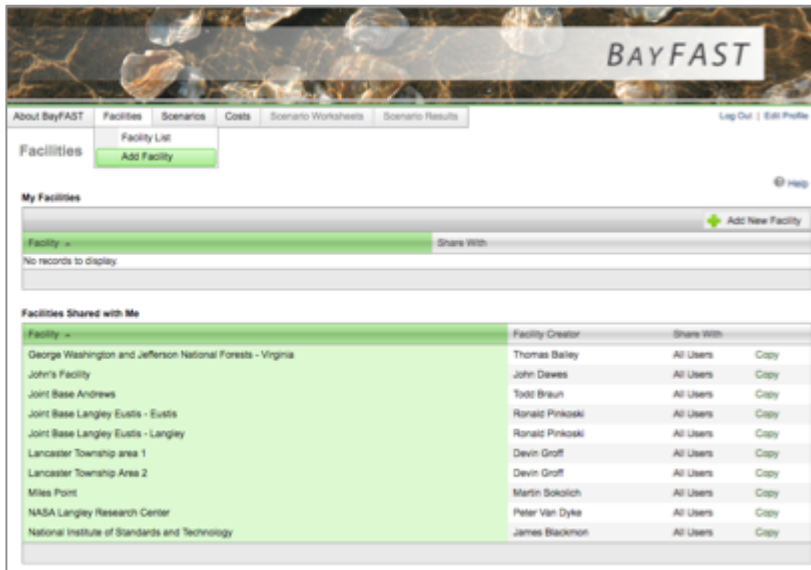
BAYFAST

About BayFAST | Facilities | Scenarios | Costs | Scenario Worksheets | Scenario Results

Facility List
Add Facility

Log Out | Edit Profile

Facilities

Help

My Facilities

Add New Facility

| Facility | Share With |
|---|---|
| No records to display. | |

Facilities Shared with Me

| Facility | Facility Creator | Share With | |
|---|---|---|---|
| George Washington and Jefferson National Forests - Virginia | Thomas Bailey | All Users | Copy |
| John's Facility | John Dawes | All Users | Copy |
| Joint Base Andrews | Todd Braun | All Users | Copy |
| Joint Base Langley Eustis - Eustis | Ronald Pinkoski | All Users | Copy |
| Joint Base Langley Eustis - Langley | Ronald Pinkoski | All Users | Copy |
| Lancaster Township area 1 | Devin Groff | All Users | Copy |
| Lancaster Township Area 2 | Devin Groff | All Users | Copy |
| Miles Point | Martin Sokolich | All Users | Copy |
| NASA Langley Research Center | Peter Van Dyke | All Users | Copy |
| National Institute of Standards and Technology | James Blackmon | All Users | Copy |